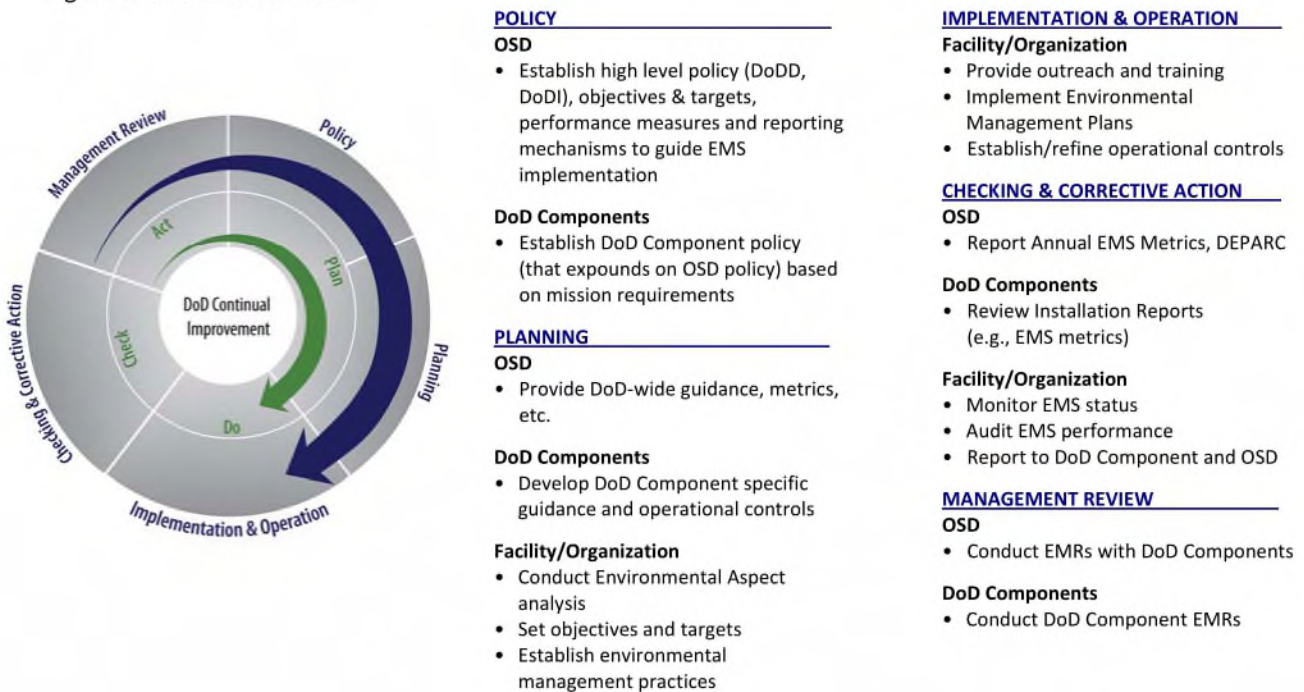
Management Review
Policy
Planning
Implementation & Operation
Checking & Corrective Action
Act
Plan
Do
Check
DoD Continual Improvement

POLICY
OSD
• Establish high level policy (DoDD, DoDI), objectives & targets, performance measures and reporting mechanisms to guide EMS implementation

DoD Components
• Establish DoD Component policy (that expounds on OSD policy) based on mission requirements

PLANNING
OSD
• Provide DoD-wide guidance, metrics, etc.

DoD Components
• Develop DoD Component specific guidance and operational controls

Facility/Organization
• Conduct Environmental Aspect analysis
• Set objectives and targets
• Establish environmental management practices

IMPLEMENTATION & OPERATION
Facility/Organization
• Provide outreach and training
• Implement Environmental Management Plans
• Establish/refine operational controls

CHECKING & CORRECTIVE ACTION
OSD
• Report Annual EMS Metrics, DEPARC

DoD Components
• Review Installation Reports (e.g., EMS metrics)

Facility/Organization
• Monitor EMS status
• Audit EMS performance
• Report to DoD Component and OSD

MANAGEMENT REVIEW
OSD
• Conduct EMRs with DoD Components

DoD Components
• Conduct DoD Component EMRs